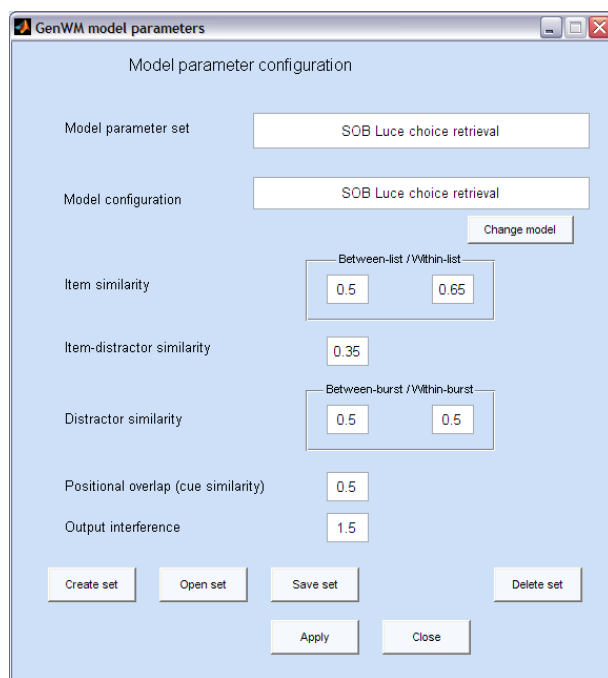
GenWM model parameters

Model parameter configuration

Model parameter set
SOB Luce choice retrieval

Model configuration
SOB Luce choice retrieval

Change model

Between-list / Within-list

Item similarity
0.5
0.65

Item-distractor similarity
0.35

Between-burst / Within-burst

Distractor similarity
0.5
0.5

Positional overlap (cue similarity)
0.5

Output interference
1.5

Create set
Open set
Save set
Delete set

Apply
Close